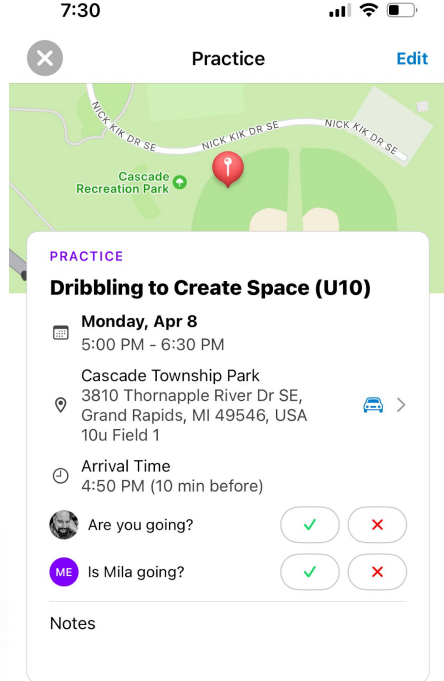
7:30

Practice
Edit

NICK KIK DR SE
NICK KIK DR SE
NICK KIK DR SE
NICK KIK DR SE
Cascade Recreation Park

PRACTICE
Dribbling to Create Space (U10)

Monday, Apr 8
5:00 PM - 6:30 PM

Cascade Township Park
3810 Thornapple River Dr SE, Grand Rapids, MI 49546, USA
10u Field 1

Arrival Time
4:50 PM (10 min before)

Are you going?

ME Is Mila going?

Notes